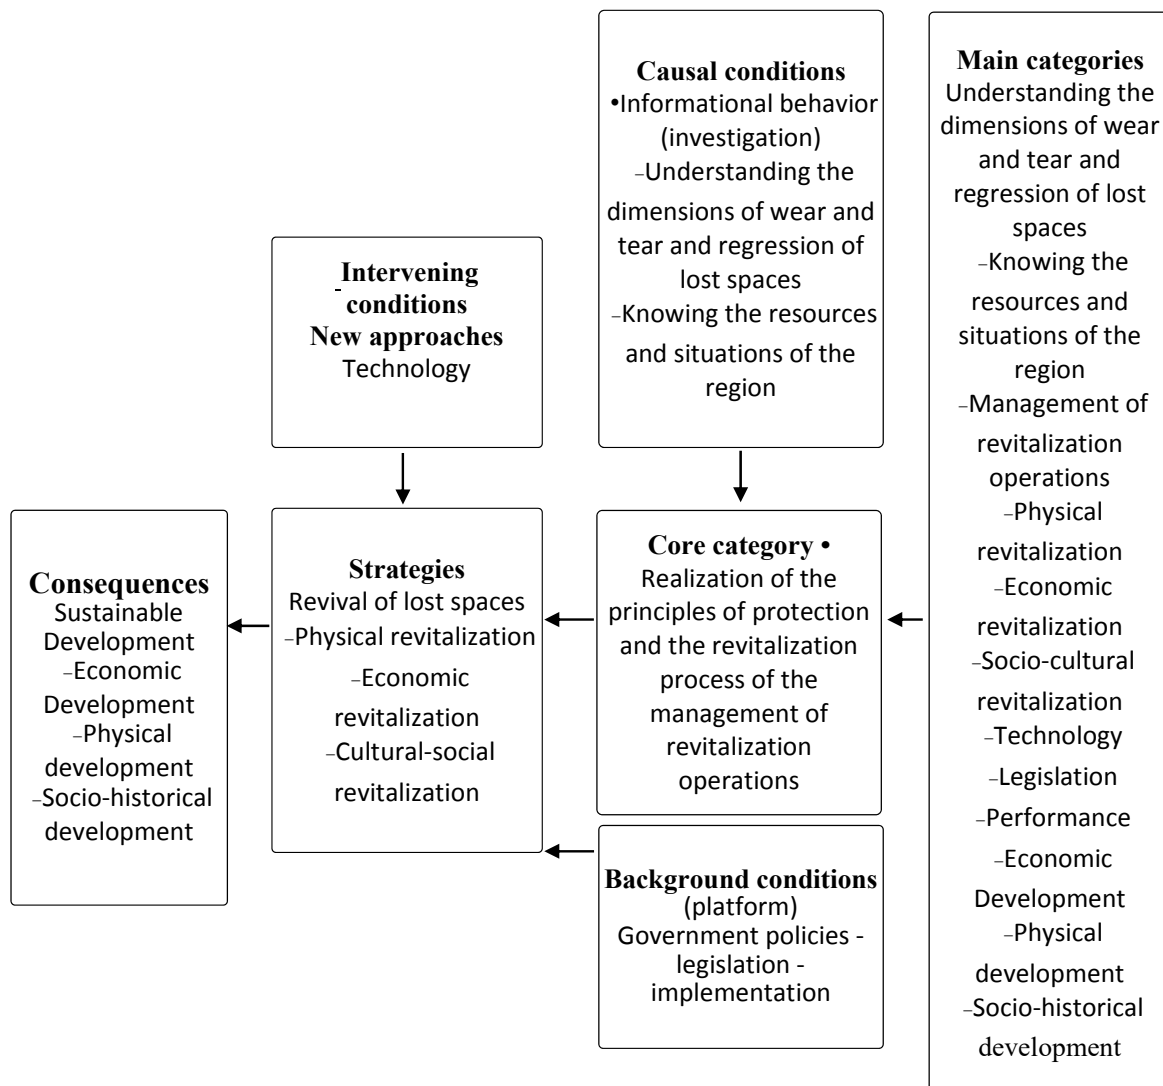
Causal conditions
•Informational behavior (investigation)
–Understanding the dimensions of wear and tear and regression of lost spaces
–Knowing the resources and situations of the region

Main categories
Understanding the dimensions of wear and tear and regression of lost spaces
–Knowing the resources and situations of the region
–Management of revitalization operations
–Physical revitalization
–Economic revitalization
–Socio-cultural revitalization
–Technology
–Legislation
–Performance
–Economic Development
–Physical development
–Socio-historical development

Intervening conditions
New approaches
Technology

Consequences
Sustainable Development
–Economic Development
–Physical development
–Socio-historical development

Strategies
Revival of lost spaces
–Physical revitalization
–Economic revitalization
–Cultural-social revitalization

Core category •
Realization of the principles of protection and the revitalization process of the management of revitalization operations

Background conditions
(platform)
Government policies - legislation - implementation